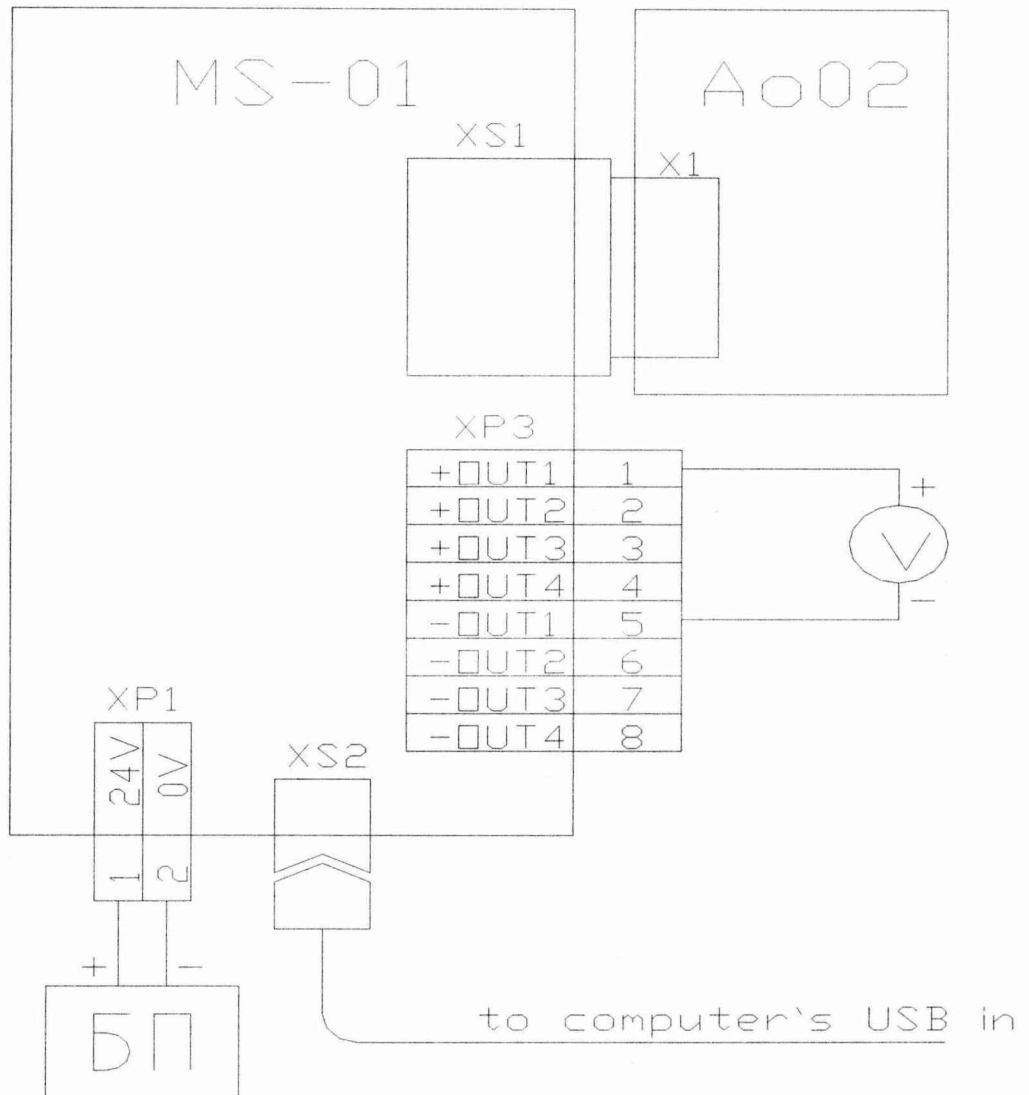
MS-01

Ao02

XS1

X1

XP3

| +OUT1 | 1 |
|---|---|
| +OUT2 | 2 |
| +OUT3 | 3 |
| +OUT4 | 4 |
| -OUT1 | 5 |
| -OUT2 | 6 |
| -OUT3 | 7 |
| -OUT4 | 8 |

+
V
-

XP1

24V 0V

1 2

XS2

+ -

БП

to computer's USB in